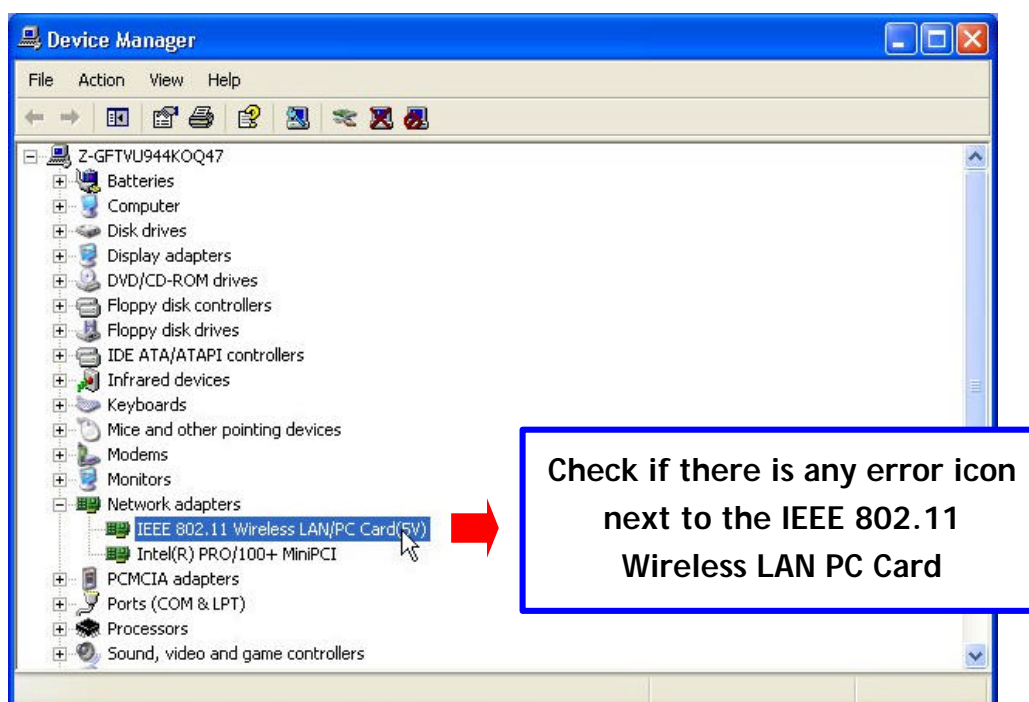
Device Manager

File Action View Help

Z-GFTVU944KOQ47
Batteries
Computer
Disk drives
Display adapters
DVD/CD-ROM drives
Floppy disk controllers
Floppy disk drives
IDE ATA/ATAPI controllers
Infrared devices
Keyboards
Mice and other pointing devices
Modems
Monitors
Network adapters
IEEE 802.11 Wireless LAN/PC Card(5V)
Intel(R) PRO/100+ MiniPCI
PCMCIA adapters
Ports (COM & LPT)
Processors
Sound, video and game controllers

Check if there is any error icon next to the IEEE 802.11 Wireless LAN PC Card